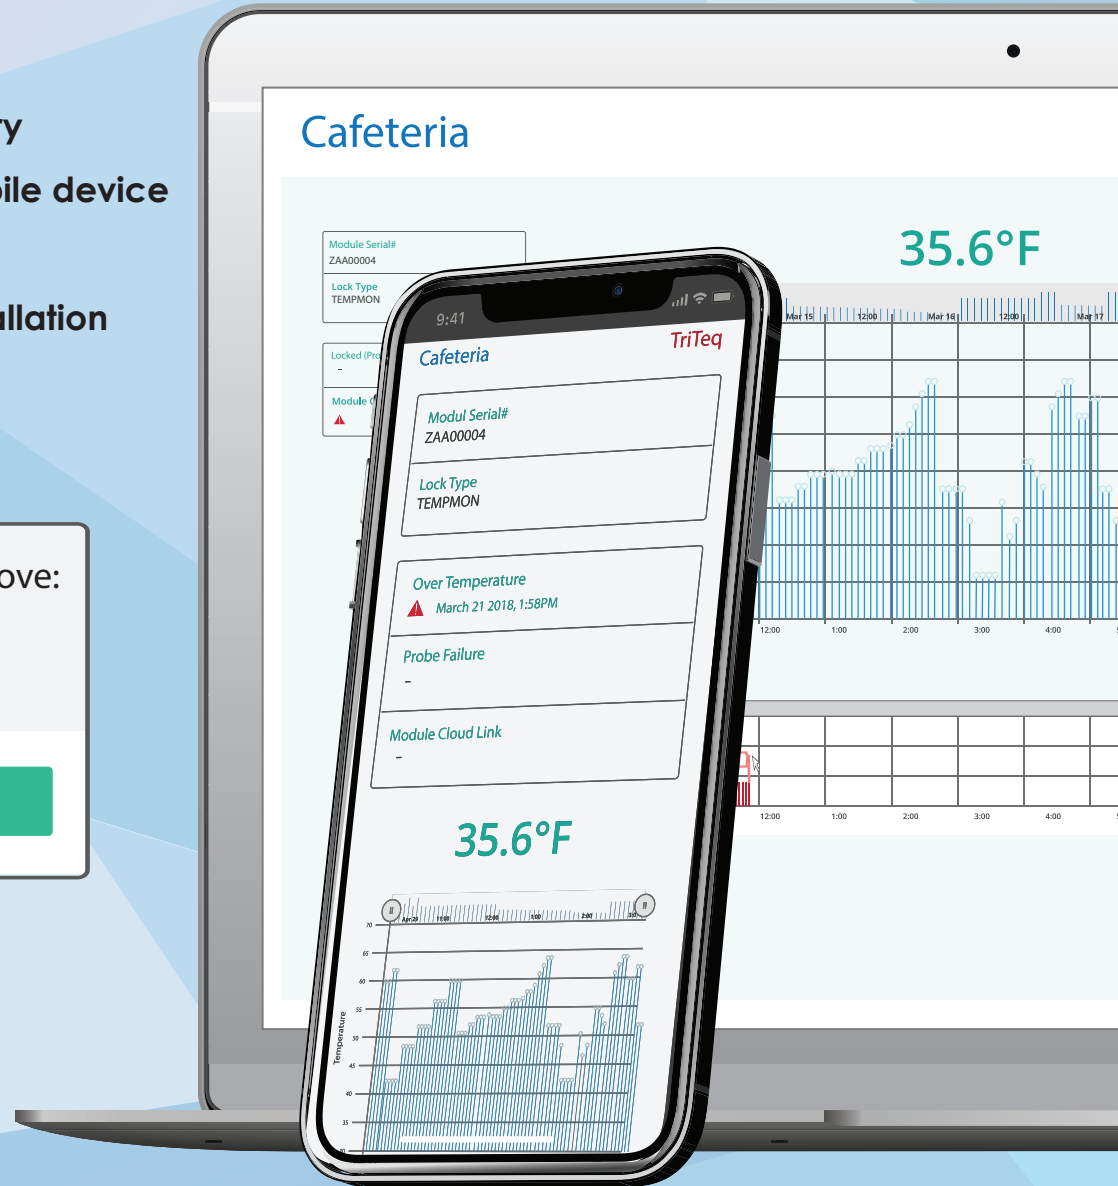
ry
bile device

allation

ove:

Cafeteria

Module Serial#
ZAA00004

Lock Type
TEMPMON

Locked (Pro
-

Module C

35.6°F

Mar 15 12:00 Mar 16 12:00 Mar 17

12:00 1:00 2:00 3:00 4:00

12:00 1:00 2:00 3:00 4:00

9:41

Cafeteria

TriTeq

Modul Serial#
ZAA00004

Lock Type
TEMPMON

Over Temperature
March 21 2018, 1:58PM

Probe Failure
-

Module Cloud Link
-

35.6°F

Apr 29 11:00 12:00 1:00 2:00 3:0

70
65
60
55
50
45
40
35

Temperature